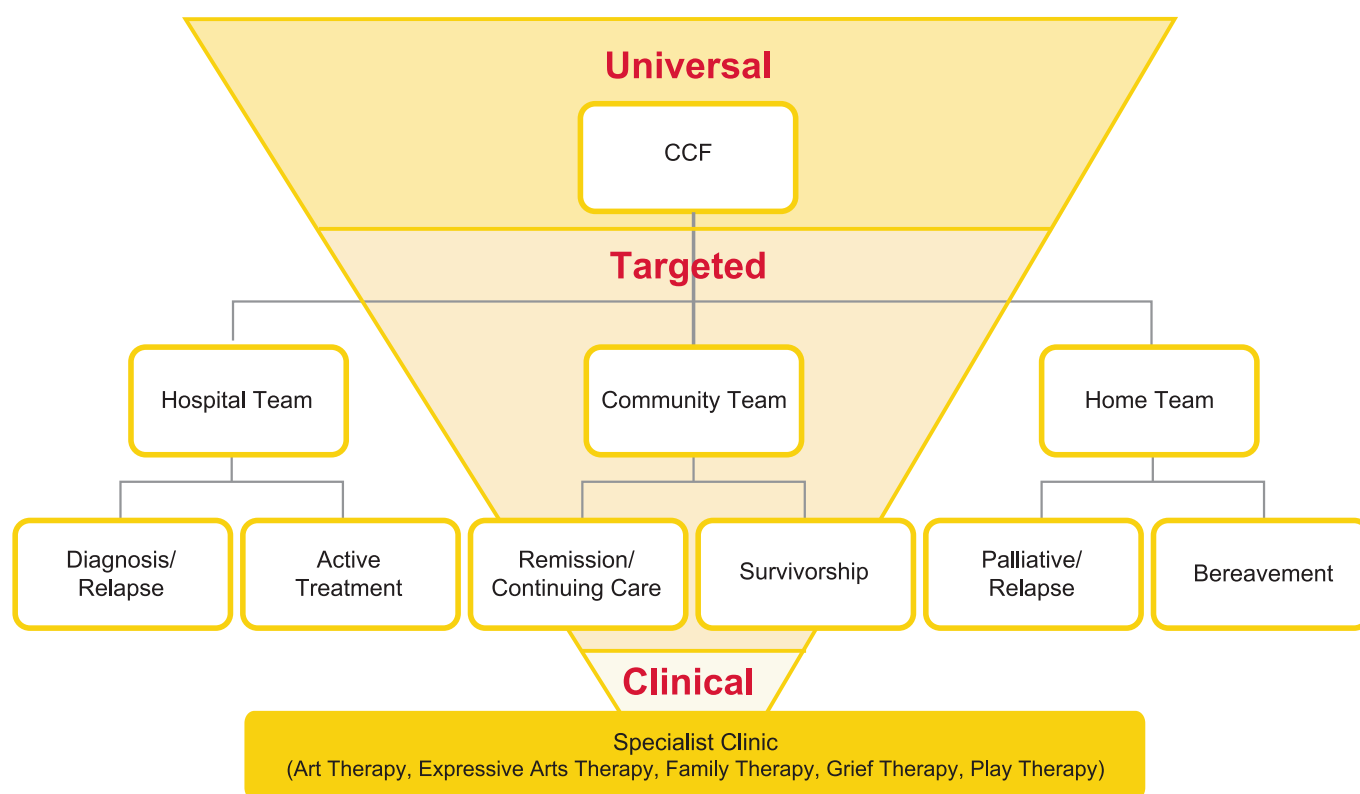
Universal

CCF

Targeted

Hospital Team

Community Team

Home Team

Diagnosis/ Relapse

Active Treatment

Remission/ Continuing Care

Survivorship

Palliative/ Relapse

Bereavement

Clinical

Specialist Clinic
(Art Therapy, Expressive Arts Therapy, Family Therapy, Grief Therapy, Play Therapy)